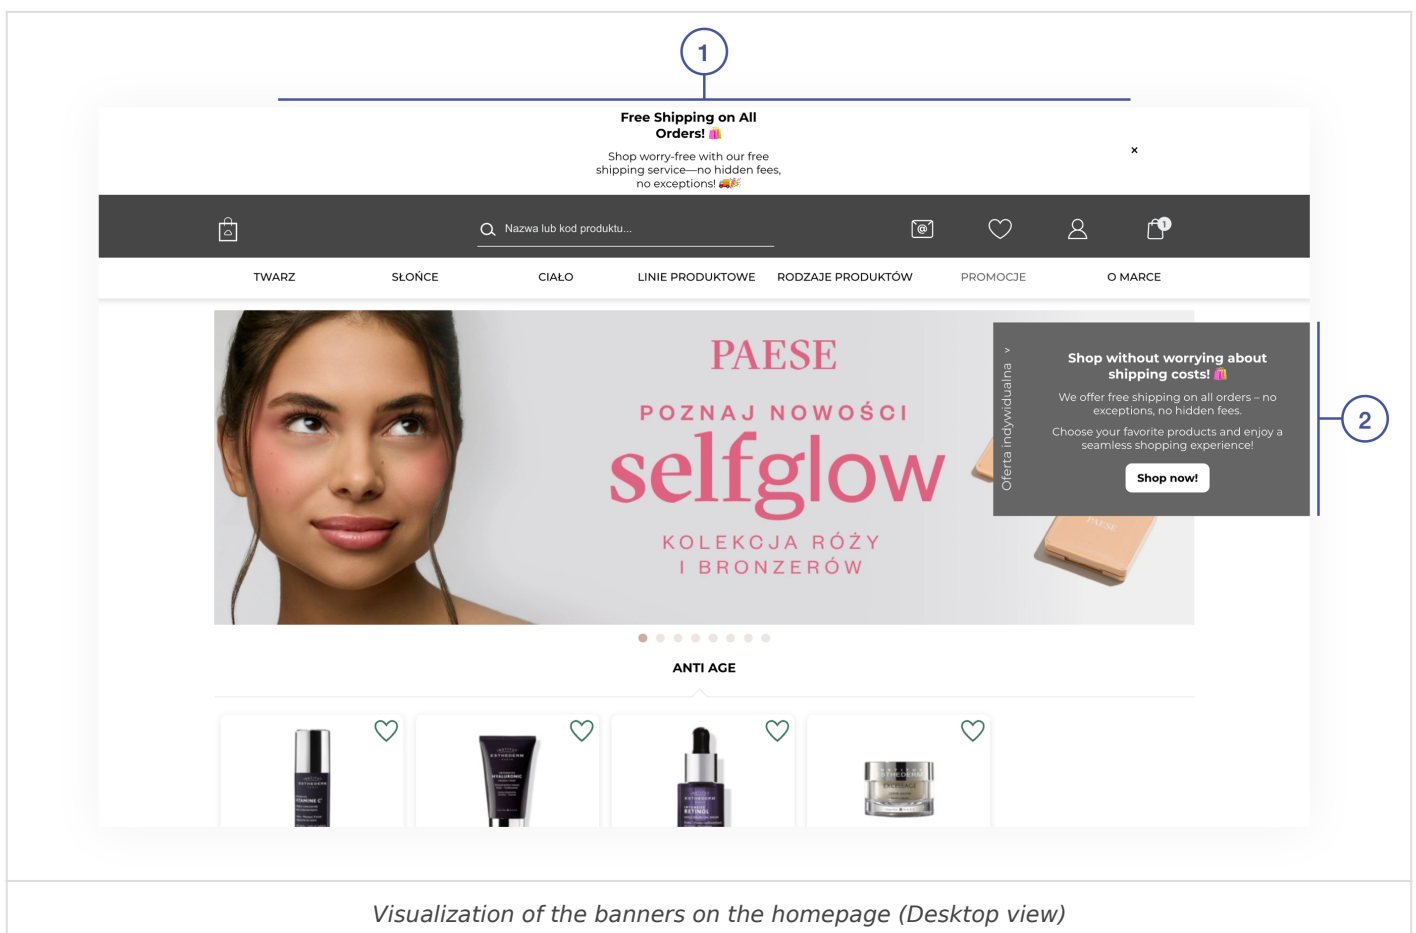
1

Free Shipping on All Orders! 🛍️

Shop worry-free with our free shipping service—no hidden fees, no exceptions! 🚚🎉

×

Nazwa lub kod produktu...

1

TWARZ SŁOŃCE CIAŁO LINIE PRODUKTOWE RODZAJE PRODUKTÓW PROMOCJE O MARCE

PAESE

POZNAJ NOWOŚCI

selfglow

KOLEKCJA RÓŻY I BRONZERÓW

Oferta indywidualna >

Shop without worrying about shipping costs! 🛍️

We offer free shipping on all orders – no exceptions, no hidden fees.

Choose your favorite products and enjoy a seamless shopping experience!

Shop now!

2

ANTI AGE

Visualization of the banners on the homepage (Desktop view)